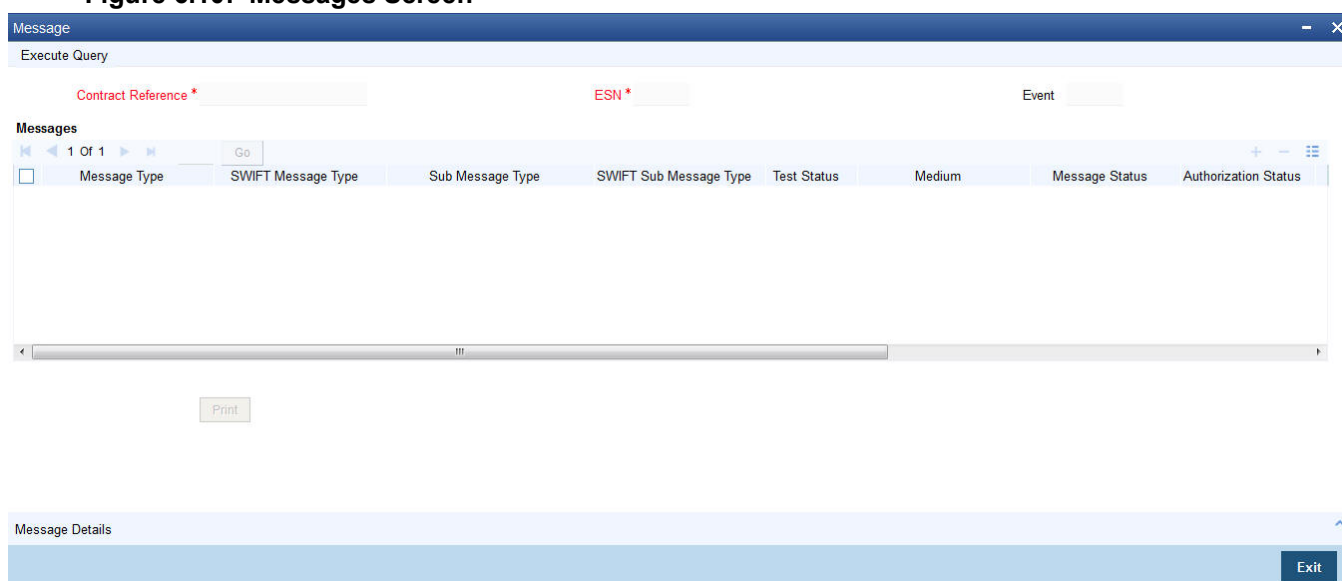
Figure 6.10: Messages Screen

Message

Execute Query

Contract Reference *

ESN *

Event

Messages

1 Of 1

Go

| | Message Type | SWIFT Message Type | Sub Message Type | SWIFT Sub Message Type | Test Status | Medium | Message Status | Authorization Status |
|---|---|---|---|---|---|---|---|---|

Print

Message Details

Exit